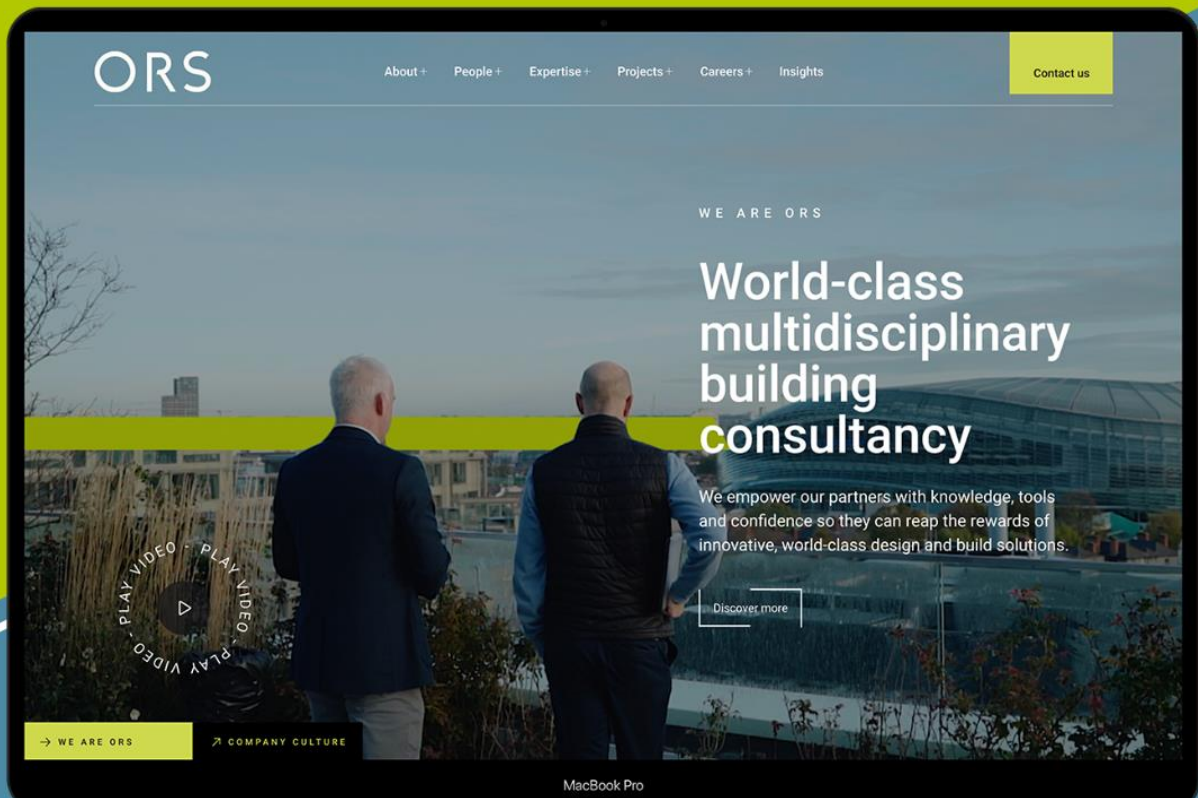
ORS

About + People + Expertise + Projects + Careers + Insights

Contact us

WE ARE ORS

World-class multidisciplinary building consultancy

We empower our partners with knowledge, tools and confidence so they can reap the rewards of innovative, world-class design and build solutions.

Discover more

PLAY VIDEO - PLAY VIDEO - PLAY VIDEO -

→ WE ARE ORS

↗ COMPANY CULTURE

MacBook Pro